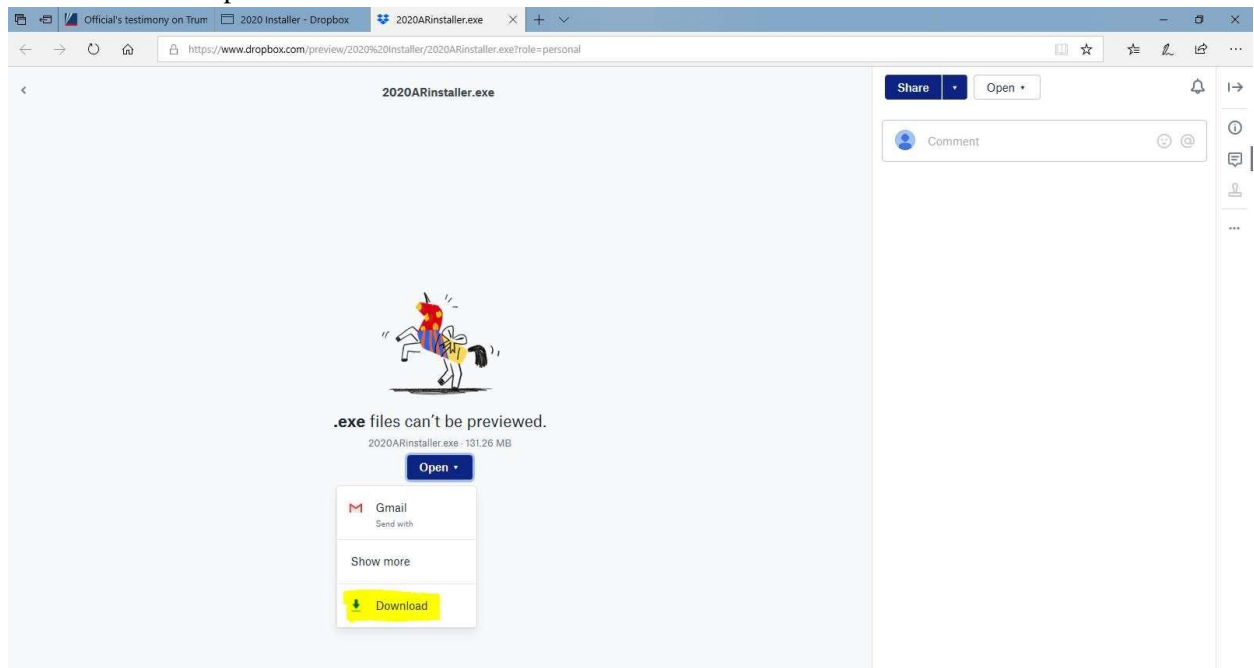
Official's testimony on Trum | 2020 Installer - Dropbox | 2020ARinstaller.exe

https://www.dropbox.com/preview/2020%20Installer/2020ARinstaller.exe?role=personal

2020ARinstaller.exe

Share | Open

Comment

.exe files can't be previewed.

2020ARinstaller.exe · 131.26 MB

Open

Gmail
Send with

Show more

Download